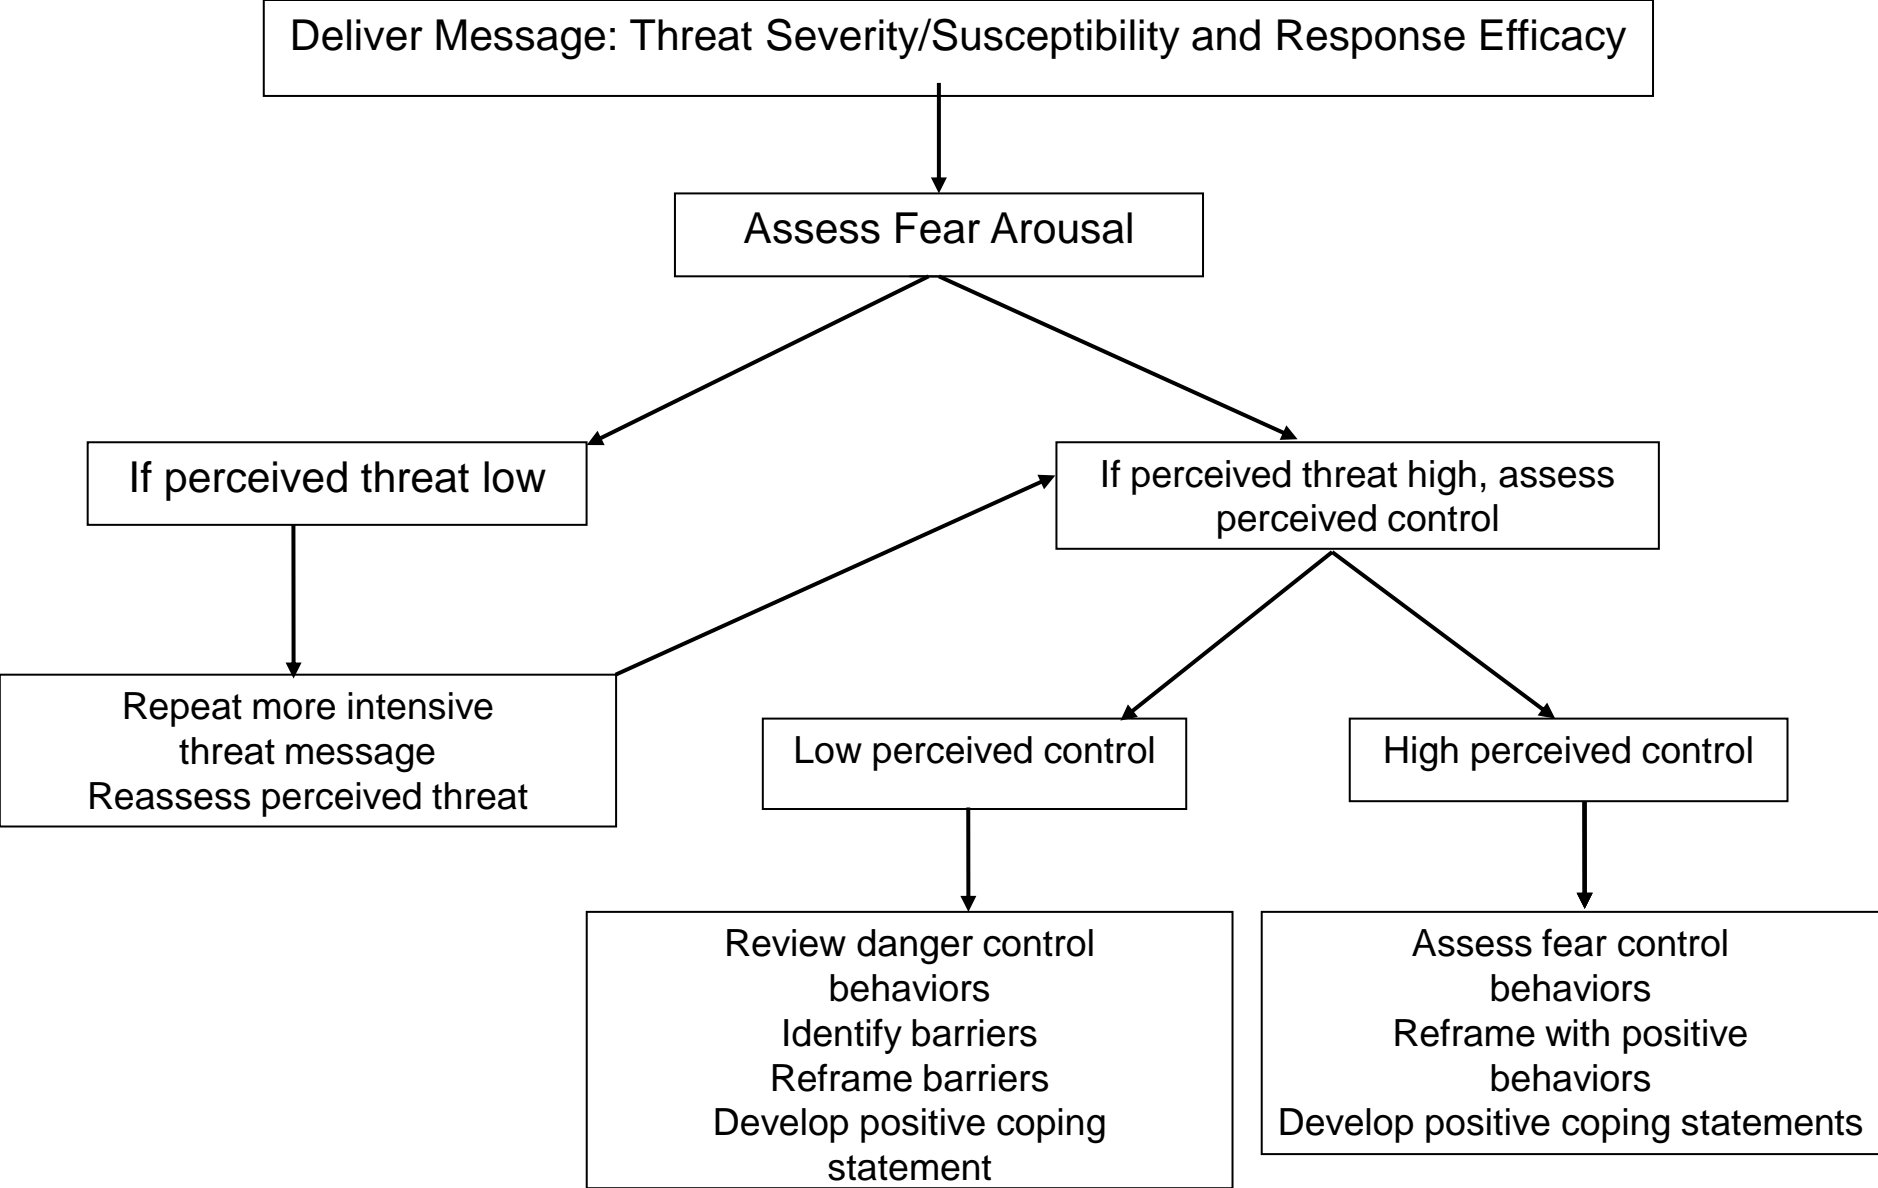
Deliver Message: Threat Severity/Susceptibility and Response Efficacy

Assess Fear Arousal

If perceived threat low

If perceived threat high, assess perceived control

Repeat more intensive threat message
Reassess perceived threat

Low perceived control

High perceived control

Review danger control behaviors
Identify barriers
Reframe barriers
Develop positive coping statement

Assess fear control behaviors
Reframe with positive behaviors
Develop positive coping statements